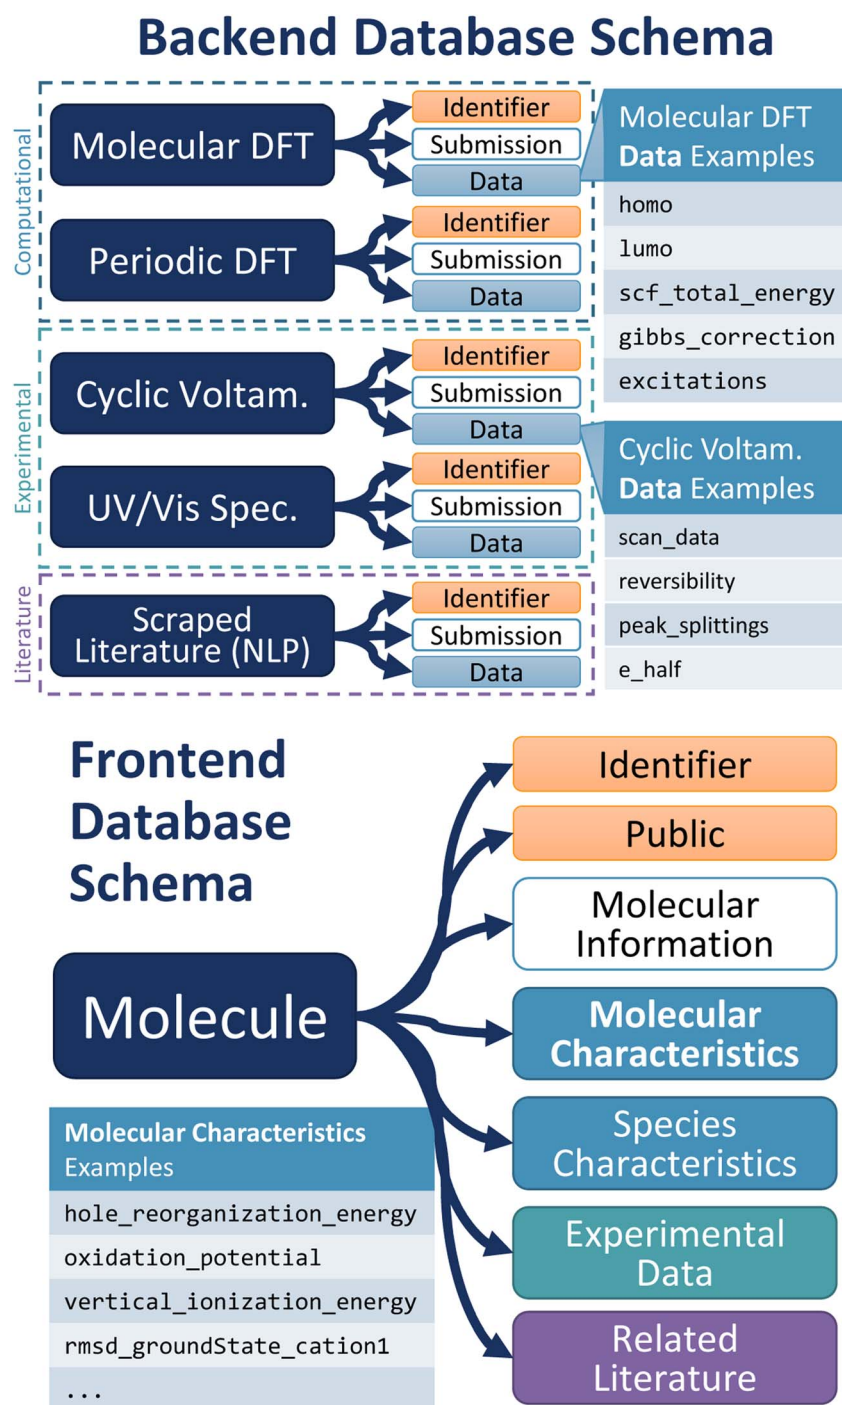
Backend Database Schema

Computational

Molecular DFT
Identifier
Submission
Data

Periodic DFT
Identifier
Submission
Data

Molecular DFT Data Examples
homo
lumo
scf_total_energy
gibbs_correction
excitations

Experimental

Cyclic Voltam.
Identifier
Submission
Data

UV/Vis Spec.
Identifier
Submission
Data

Cyclic Voltam. Data Examples
scan_data
reversibility
peak_splittings
e_half

Literature

Scraped Literature (NLP)
Identifier
Submission
Data

Frontend Database Schema

Molecule

Identifier
Public
Molecular Information
Molecular Characteristics
Species Characteristics
Experimental Data
Related Literature

Molecular Characteristics Examples
hole_reorganization_energy
oxidation_potential
vertical_ionization_energy
rmsd_groundState_cation1
...